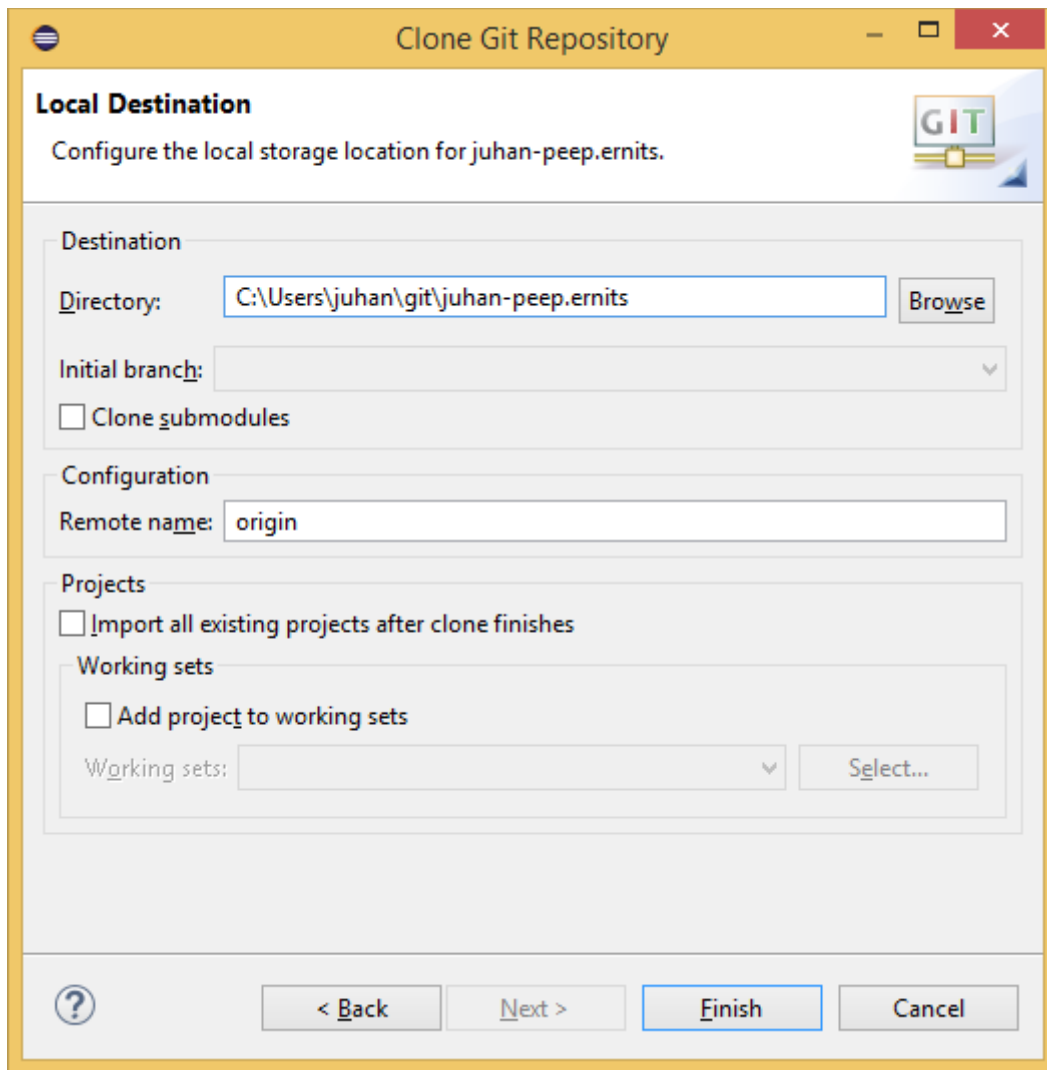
Clone Git Repository

Local Destination

Configure the local storage location for juhan-peep.ernits.

GIT

Destination

Directory: C:\Users\juhan\git\juhan-peep.ernits Browse

Initial branch:

Clone submodules

Configuration

Remote name: origin

Projects

Import all existing projects after clone finishes

Working sets

Add project to working sets

Working sets: Select...

?

< Back Next > Finish Cancel